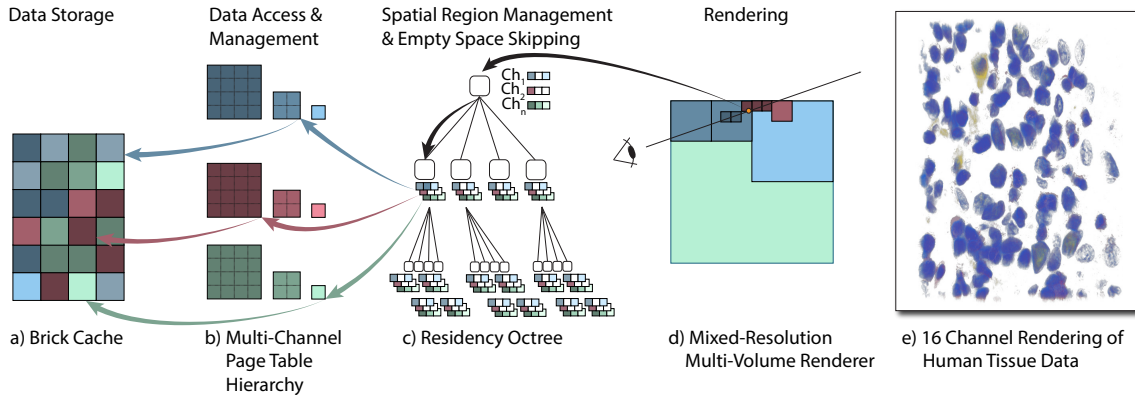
Data Storage

Data Access & Management

Spatial Region Management & Empty Space Skipping

Rendering

$Ch_1$
$Ch_2$
$Ch_n$

a) Brick Cache

b) Multi-Channel Page Table Hierarchy

c) Residency Octree

d) Mixed-Resolution Multi-Volume Renderer

e) 16 Channel Rendering of Human Tissue Data